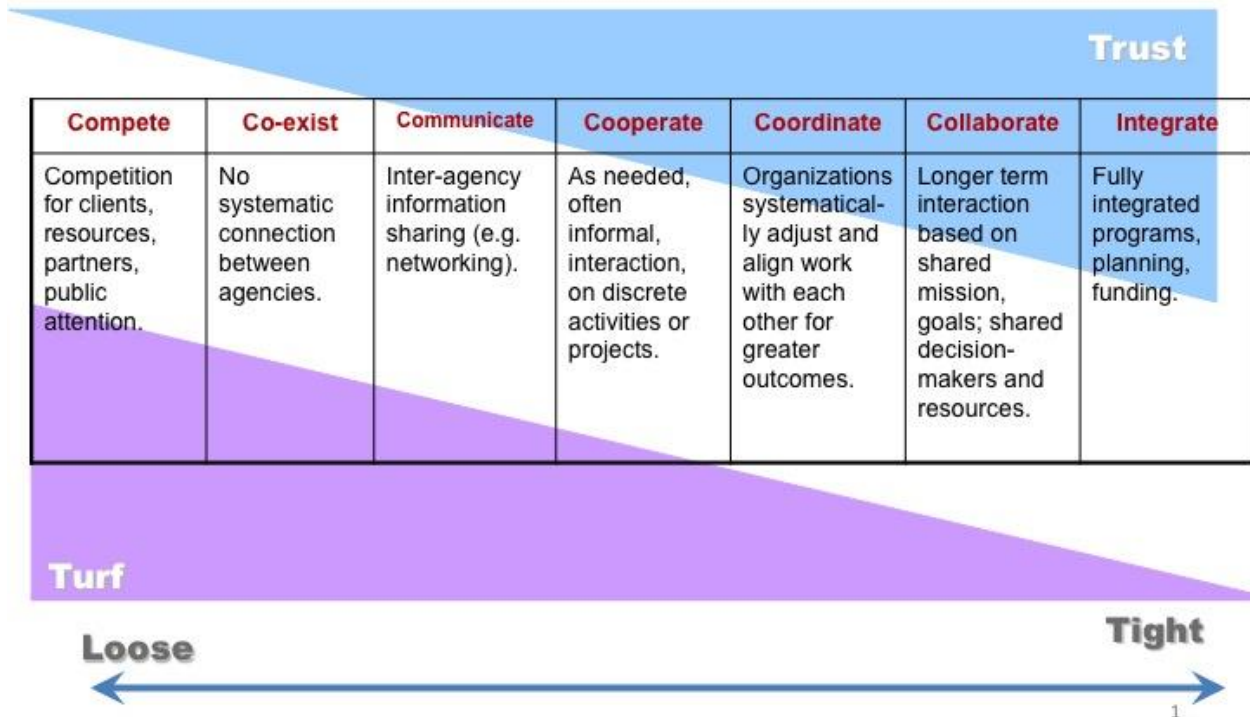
Trust

| Compete | Co-exist | Communicate | Cooperate | Coordinate | Collaborate | Integrate |
|---|---|---|---|---|---|---|
| Competition for clients, resources, partners, public attention. | No systematic connection between agencies. | Inter-agency information sharing (e.g. networking). | As needed, often informal, interaction, on discrete activities or projects. | Organizations systematically adjust and align work with each other for greater outcomes. | Longer term interaction based on shared mission, goals; shared decision-makers and resources. | Fully integrated programs, planning, funding. |

Turf

Loose

Tight

1